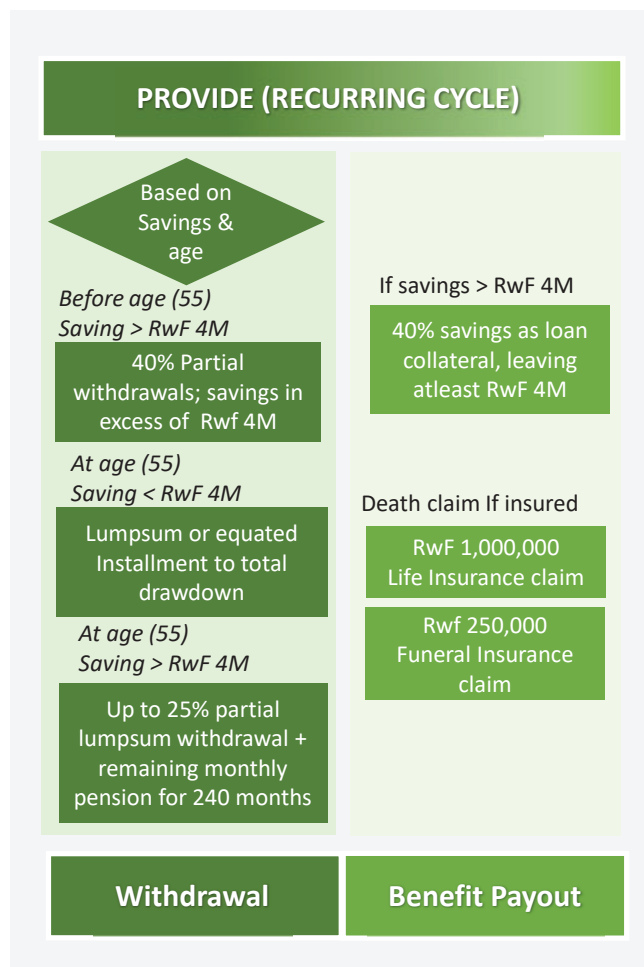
PROVIDE (RECURRING CYCLE)

Based on Savings & age

Before age (55)
Saving > RwF 4M

40% Partial withdrawals; savings in excess of Rwf 4M

At age (55)
Saving < RwF 4M

Lumpsum or equated Installment to total drawdown

At age (55)
Saving > RwF 4M

Up to 25% partial lumpsum withdrawal + remaining monthly pension for 240 months

If savings > RwF 4M

40% savings as loan collateral, leaving atleast RwF 4M

Death claim If insured

RwF 1,000,000
Life Insurance claim

Rwf 250,000
Funeral Insurance claim

Withdrawal

Benefit Payout